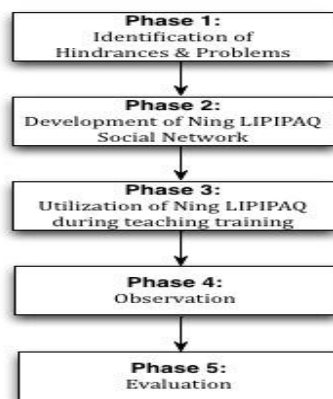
Phase 1:
Identification of Hindrances & Problems

Phase 2:
Development of Ning LIPIPAQ Social Network

Phase 3:
Utilization of Ning LIPIPAQ during teaching training

Phase 4:
Observation

Phase 5:
Evaluation